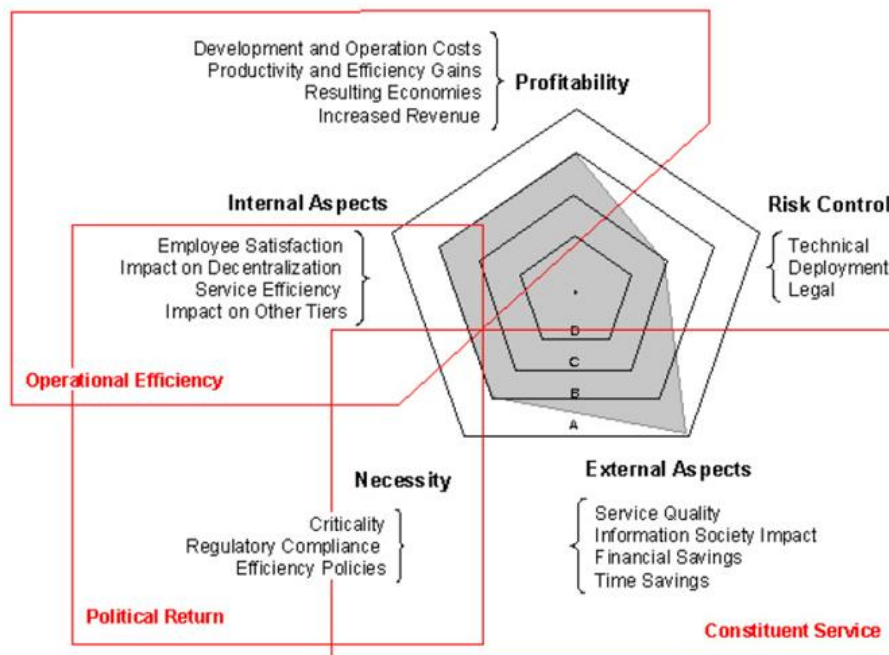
Development and Operation Costs
Productivity and Efficiency Gains
Resulting Economies
Increased Revenue

Profitability

Internal Aspects

Employee Satisfaction
Impact on Decentralization
Service Efficiency
Impact on Other Tiers

Risk Control

Technical
Deployment
Legal

D
C
B
A

Operational Efficiency

Necessity

Criticality
Regulatory Compliance
Efficiency Policies

External Aspects

Service Quality
Information Society Impact
Financial Savings
Time Savings

Political Return

Constituent Service